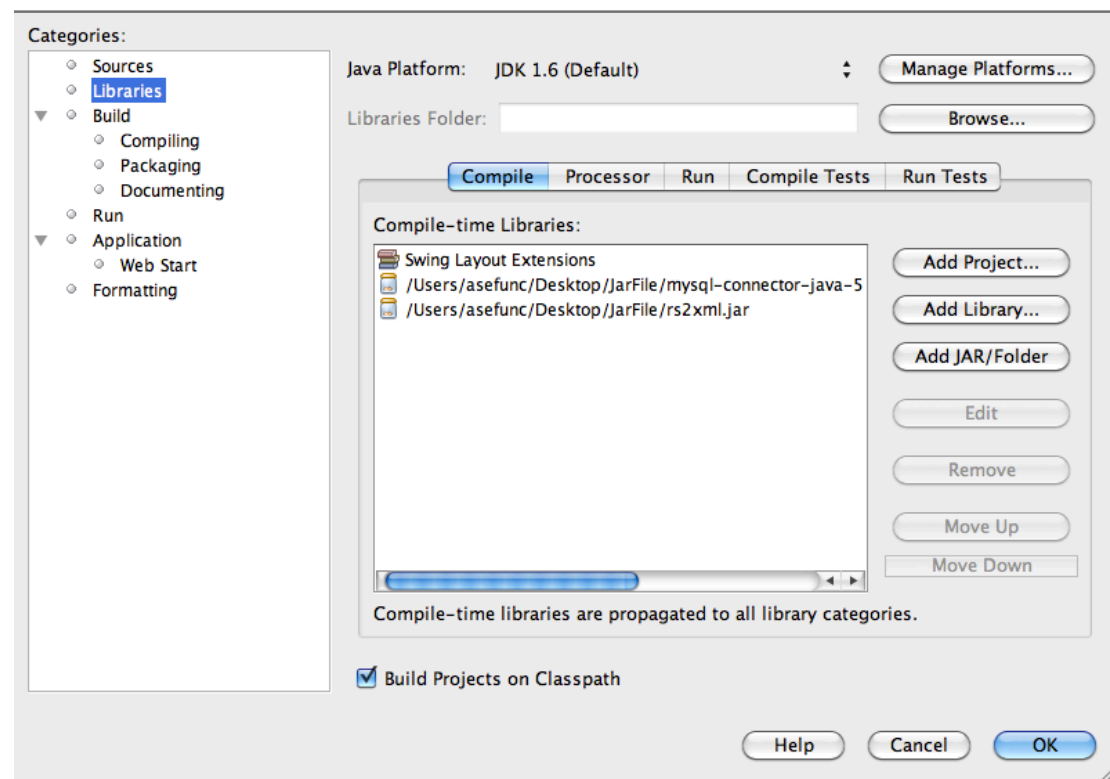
Categories:

Sources
Libraries
Build
Compiling
Packaging
Documenting
Run
Application
Web Start
Formatting

Java Platform: JDK 1.6 (Default)

Manage Platforms...

Libraries Folder:

Browse...

Compile | Processor | Run | Compile Tests | Run Tests

Compile-time Libraries:

Swing Layout Extensions
/Users/asefunc/Desktop/JarFile/mysql-connector-java-5
/Users/asefunc/Desktop/JarFile/rs2xml.jar

Add Project...
Add Library...
Add JAR/Folder
Edit
Remove
Move Up
Move Down

Compile-time libraries are propagated to all library categories.

Build Projects on Classpath

Help
Cancel
OK